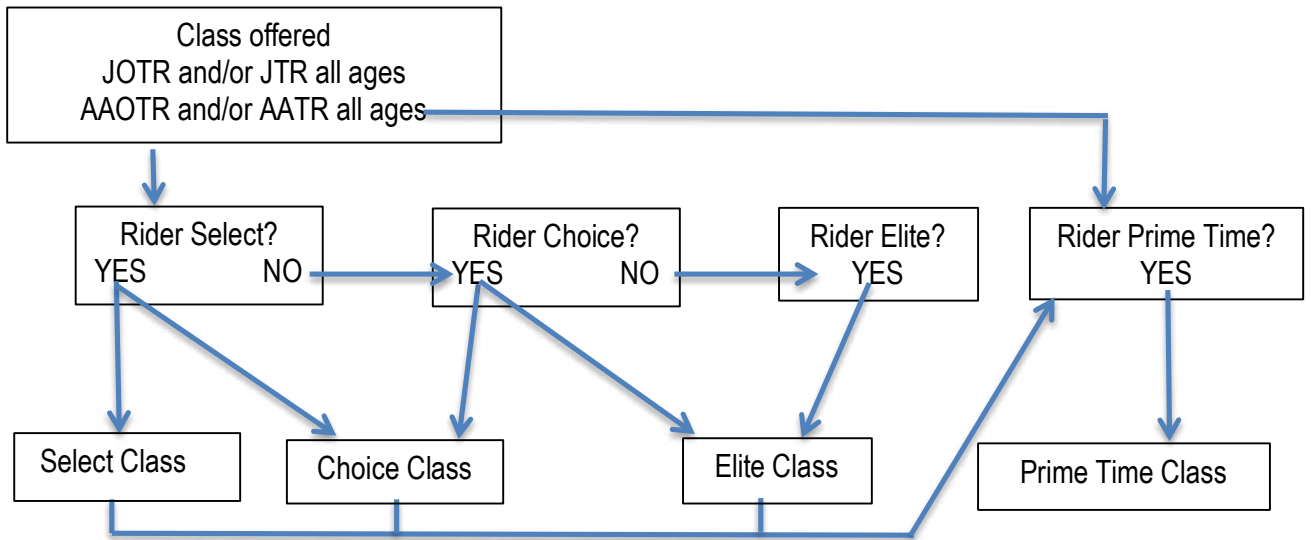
Class offered
JOTR and/or JTR all ages
AAOTR and/or AATR all ages

Rider Select?
YES NO

Rider Choice?
YES NO

Rider Elite?
YES

Rider Prime Time?
YES

Select Class

Choice Class

Elite Class

Prime Time Class